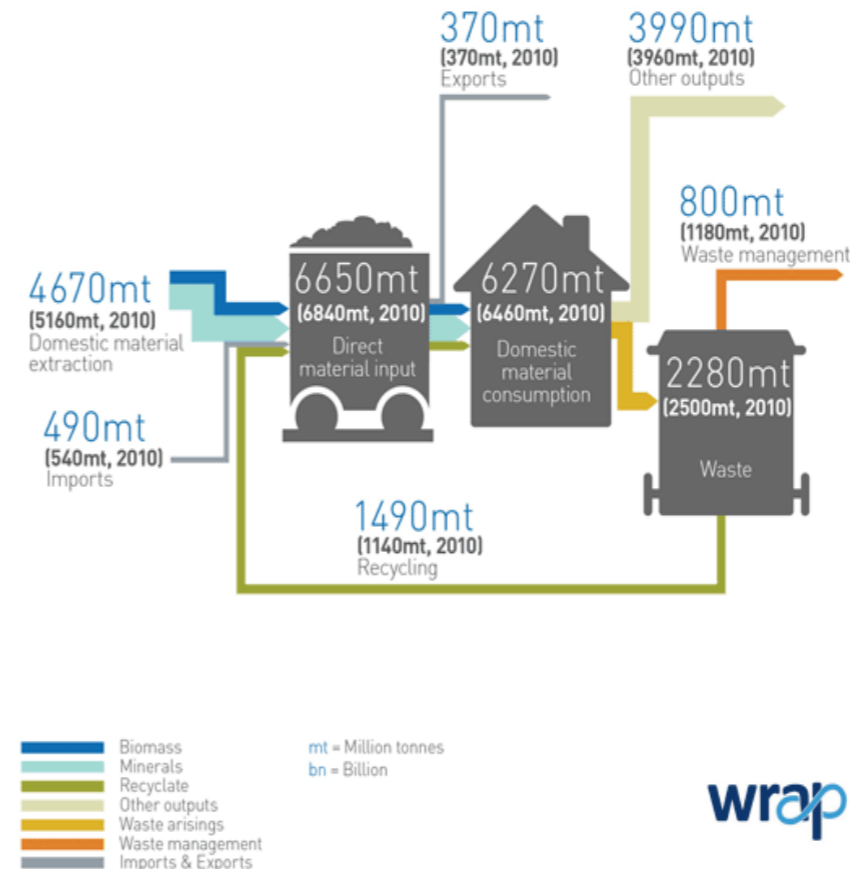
370mt
(370mt, 2010)
Exports

3990mt
(3960mt, 2010)
Other outputs

800mt
(1180mt, 2010)
Waste management

4670mt
(5160mt, 2010)
Domestic material extraction

6650mt
(6840mt, 2010)
Direct material input

6270mt
(6460mt, 2010)
Domestic material consumption

2280mt
(2500mt, 2010)
Waste

490mt
(540mt, 2010)
Imports

1490mt
(1140mt, 2010)
Recycling

Biomass
Minerals
Recyclate
Other outputs
Waste arisings
Waste management
Imports & Exports

mt = Million tonnes
bn = Billion

wrap